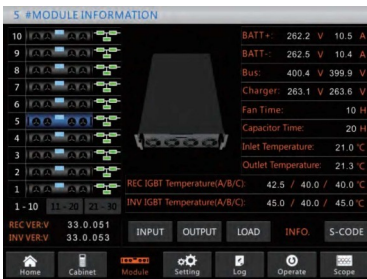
5 #MODULE INFORMATION

10
9
8
7
6
5
4
3
2
1

1 - 10 | 11 - 20 | 21 - 30

| | | | | |
|---|---|---|---|---|
| BATT+: | 262.2 | V | 10.5 | A |
| BATT-: | 262.5 | V | 10.4 | A |
| Bus: | 400.4 | V | 399.9 | V |
| Charger: | 263.1 | V | 263.6 | V |

Fan Time: 10 H
Capacitor Time: 20 H
Inlet Temperature: 21.0 °C
Outlet Temperature: 21.3 °C

REC IGBT Temperature(A/B/C): 42.5 / 40.0 / 40.0 °C
INV IGBT Temperature(A/B/C): 45.0 / 40.0 / 45.0 °C

REC VER:V 33.0.051
INV VER:V 33.0.053

INPUT OUTPUT LOAD INFO. S-CODE

Home Cabinet Module Setting Log Operate Scope